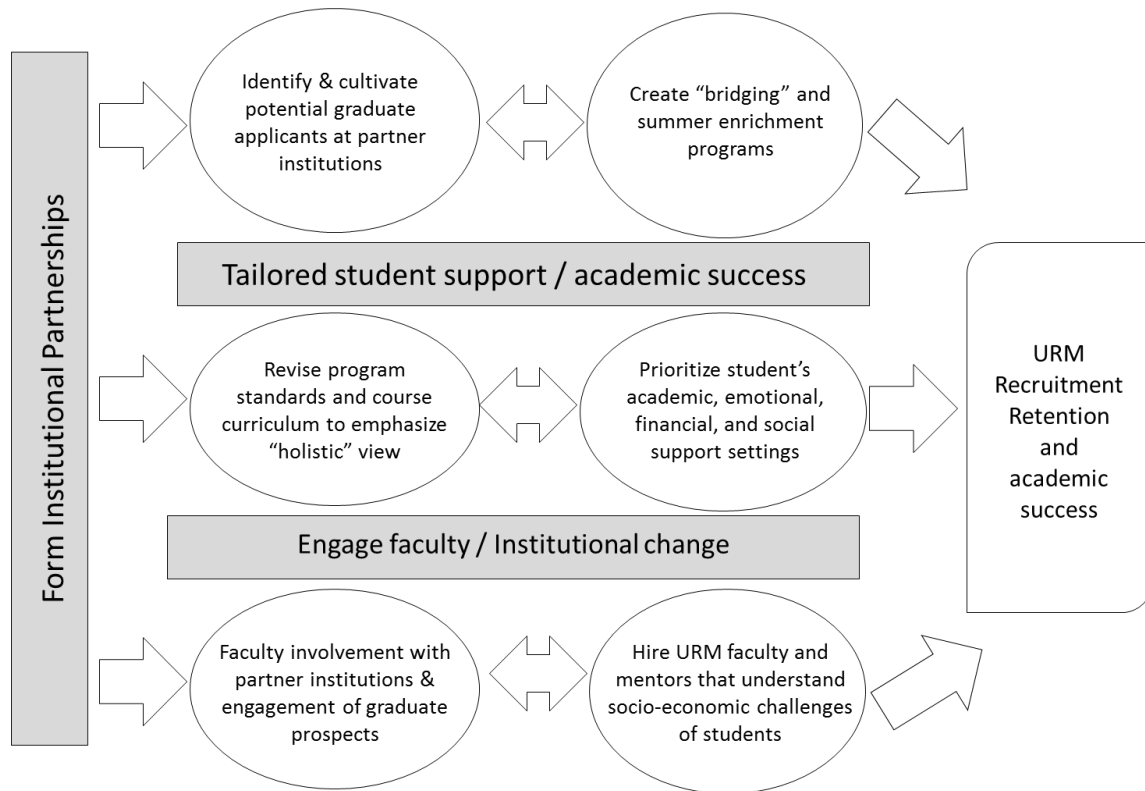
Form Institutional Partnerships

Identify & cultivate potential graduate applicants at partner institutions

Create “bridging” and summer enrichment programs

Tailored student support / academic success

Revise program standards and course curriculum to emphasize “holistic” view

Prioritize student’s academic, emotional, financial, and social support settings

URM Recruitment Retention and academic success

Engage faculty / Institutional change

Faculty involvement with partner institutions & engagement of graduate prospects

Hire URM faculty and mentors that understand socio-economic challenges of students